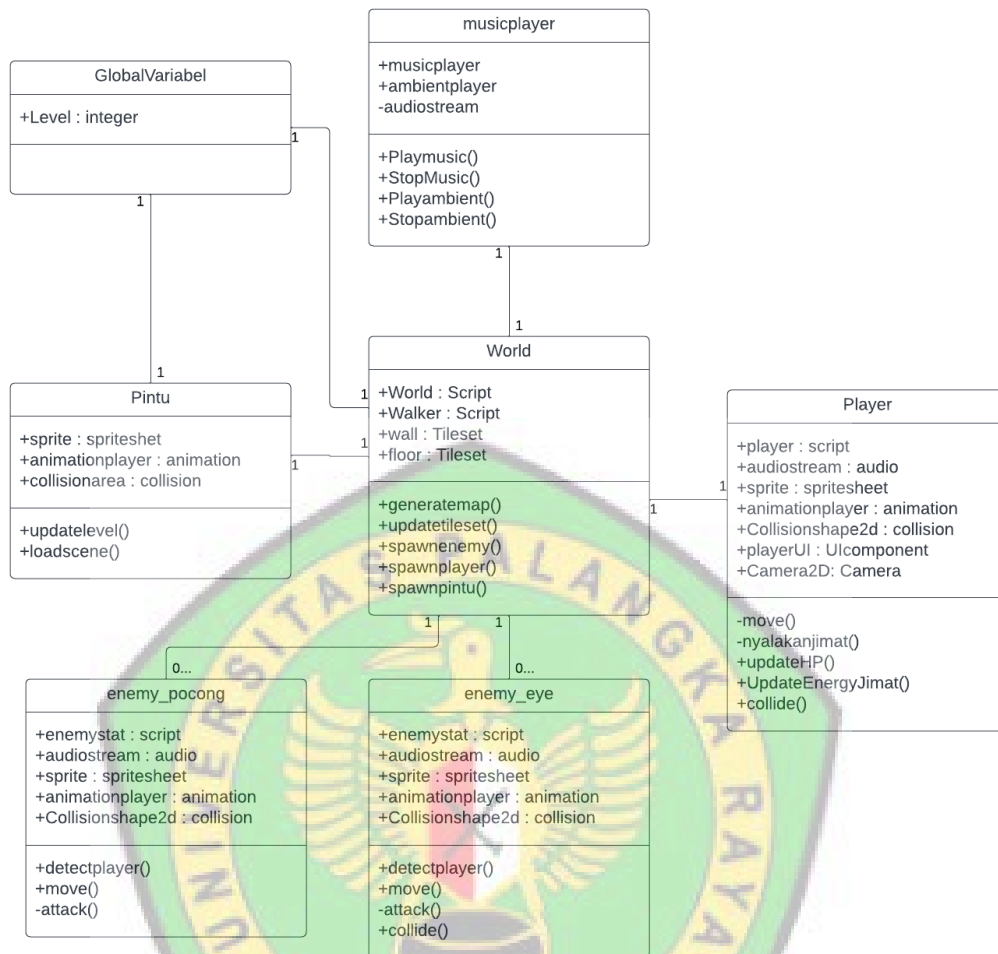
musicplayer

+musicplayer
+ambientplayer
-audiostream

+Playmusic()
+StopMusic()
+Playambient()
+Stopambient()

GlobalVariabel

+Level : integer

1
1
1
1
1
1
1
1
1
1

World

+World : Script
+Walker : Script
+wall : Tileset
+floor : Tileset

+generatemap()
+updatetileset()
+spawnenemy()
+spawnplayer()
+spawnpintu()

Pintu

+sprite : spriteshet
+animationplayer : animation
+collisionarea : collision

+updatelevel()
+loadscene()

Player

+player : script
+audiostream : audio
+sprite : spritesheet
+animationplayer : animation
+Collisionshape2d : collision
+playerUI : UIcomponent
+Camera2D: Camera

-move()
-nyalakanjimat()
+updateHP()
+UpdateEnergyJimat()
+collide()

1
1
0...
0...

enemy_pocong

+enemystat : script
+audiostream : audio
+sprite : spritesheet
+animationplayer : animation
+Collisionshape2d : collision

+detectplayer()
+move()
-attack()

enemy_eye

+enemystat : script
+audiostream : audio
+sprite : spritesheet
+animationplayer : animation
+Collisionshape2d : collision

+detectplayer()
+move()
-attack()
+collide()